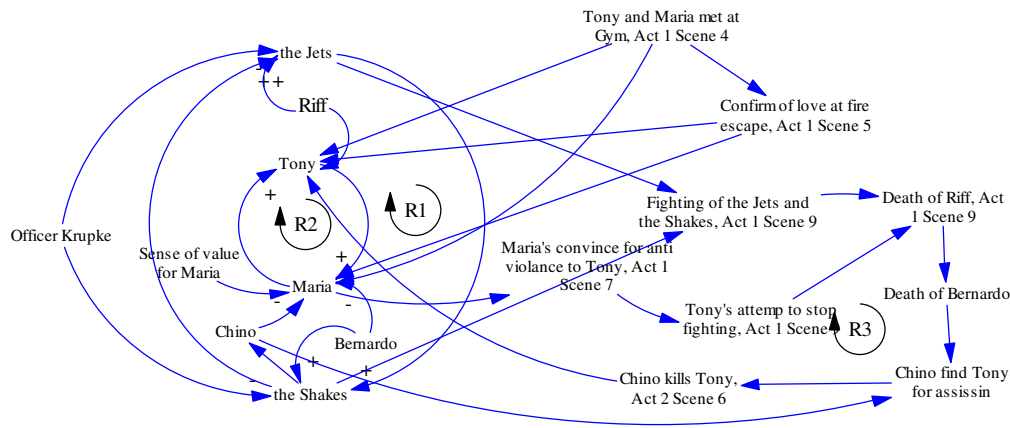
Tony and Maria met at Gym, Act 1 Scene 4

the Jets

+ +

Riff

Confirm of love at fire escape, Act 1 Scene 5

Tony

+

R2

R1

Fighting of the Jets and the Shakes, Act 1 Scene 9

Death of Riff, Act 1 Scene 9

Officer Krupke

Sense of value for Maria

+

Maria

-

-

Maria's convince for anti violance to Tony, Act 1 Scene 7

Death of Bernardo

Tony's attemp to stop fighting, Act 1 Scene

R3

Chino

Bernardo

+

+

-

the Shakes

Chino kills Tony, Act 2 Scene 6

Chino find Tony for assissin